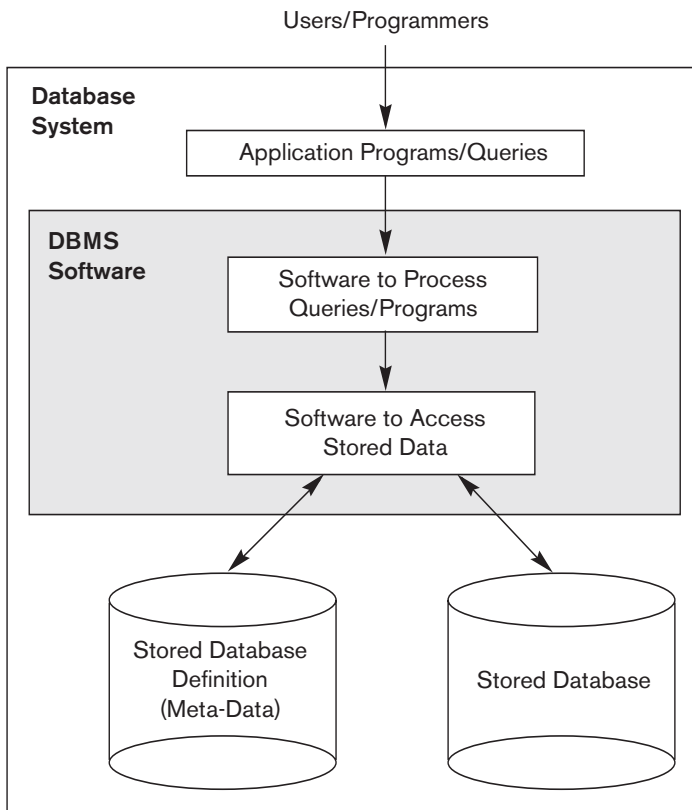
Users/Programmers

Database System

Application Programs/Queries

DBMS Software

Software to Process Queries/Programs

Software to Access Stored Data

Stored Database Definition (Meta-Data)

Stored Database